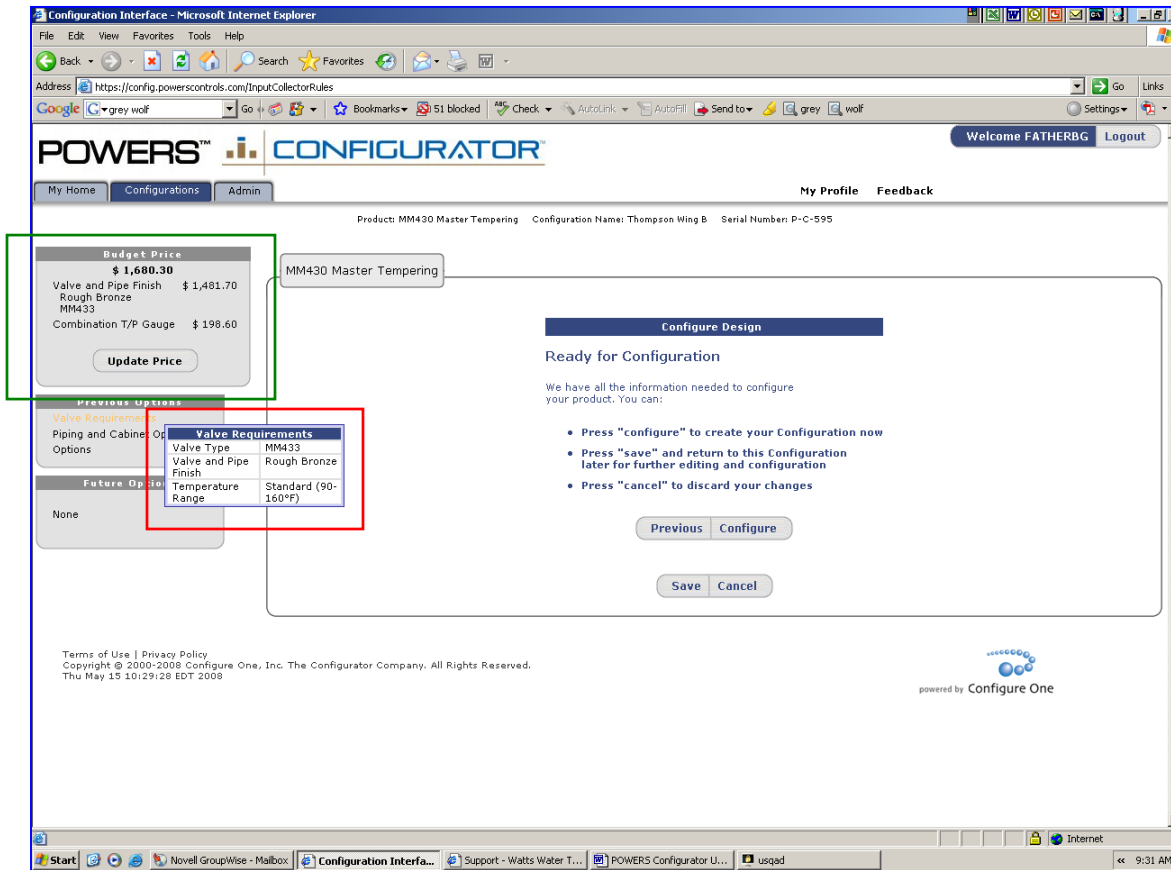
Configuration Interface - Microsoft Internet Explorer

File Edit View Favorites Tools Help

Back Search Favorites

Address https://config.powerscontrols.com/InputCollectorRules Go Links

Google grey wolf Go Bookmarks 51 blocked Check AutoLink AutoFill Send to grey wolf Settings

Welcome FATHERBG Logout

POWERS™ CONFIGURATOR®

My Home Configurations Admin

My Profile Feedback

Product: MM430 Master Tempering Configuration Name: Thompson Wing B Serial Number: P-C-595

Budget Price
$ 1,680.30
Valve and Pipe Finish $ 1,481.70
Rough Bronze
MM433
Combination T/P Gauge $ 198.60

Update Price

Previous Options
Valve Requirements
Piping and Cabinet Op
Options

Valve Requirements

| Valve Type | MM433 |
|---|---|
| Valve and Pipe Finish | Rough Bronze |
| Temperature Range | Standard (90-160°F) |

Future Optio

None

MM430 Master Tempering

Configure Design

Ready for Configuration

We have all the information needed to configure your product. You can:

• Press "configure" to create your Configuration now
• Press "save" and return to this Configuration later for further editing and configuration
• Press "cancel" to discard your changes

Previous Configure

Save Cancel

Terms of Use | Privacy Policy
Copyright © 2000-2008 Configure One, Inc. The Configurator Company. All Rights Reserved.
Thu May 15 10:29:28 EDT 2008

powered by Configure One

Internet

Start Novell GroupWise - Mailbox Configuration Interfa... Support - Watts Water T... POWERS Configurator U... usqad 9:31 AM